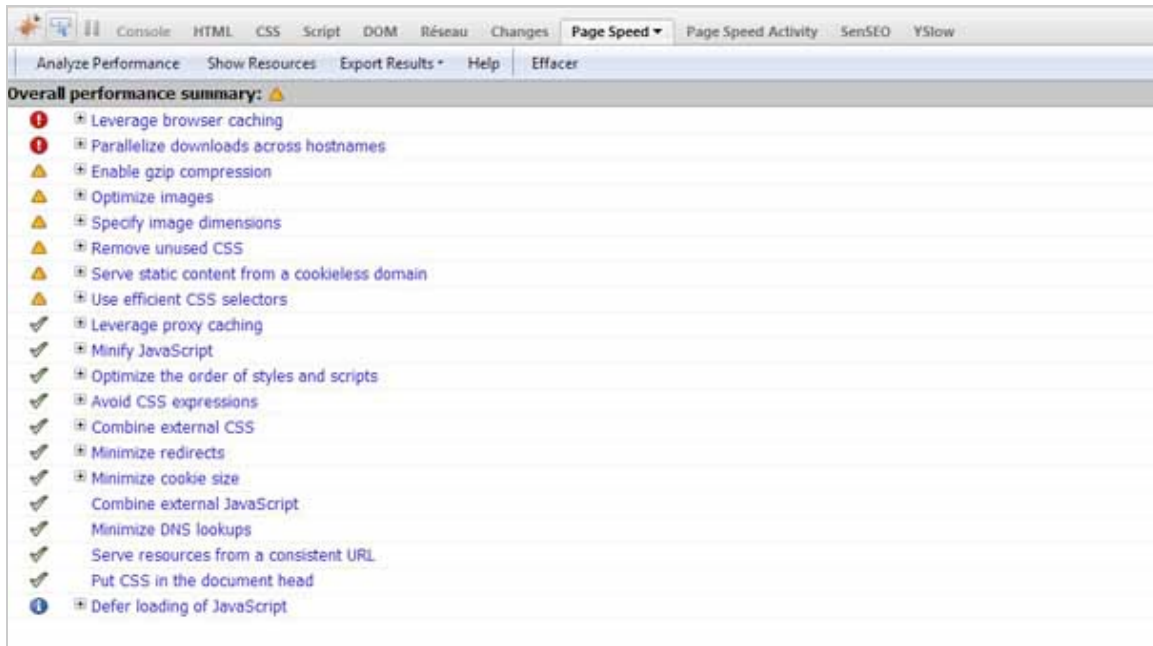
Console HTML CSS Script DOM Réseau Changes Page Speed ▾ Page Speed Activity SenSEO YSlow

Analyze Performance Show Resources Export Results ▾ Help Effacer

Overall performance summary:

Leverage browser caching
Parallelize downloads across hostnames
Enable gzip compression
Optimize images
Specify image dimensions
Remove unused CSS
Serve static content from a cookieless domain
Use efficient CSS selectors
Leverage proxy caching
Minify JavaScript
Optimize the order of styles and scripts
Avoid CSS expressions
Combine external CSS
Minimize redirects
Minimize cookie size
Combine external JavaScript
Minimize DNS lookups
Serve resources from a consistent URL
Put CSS in the document head
Defer loading of JavaScript